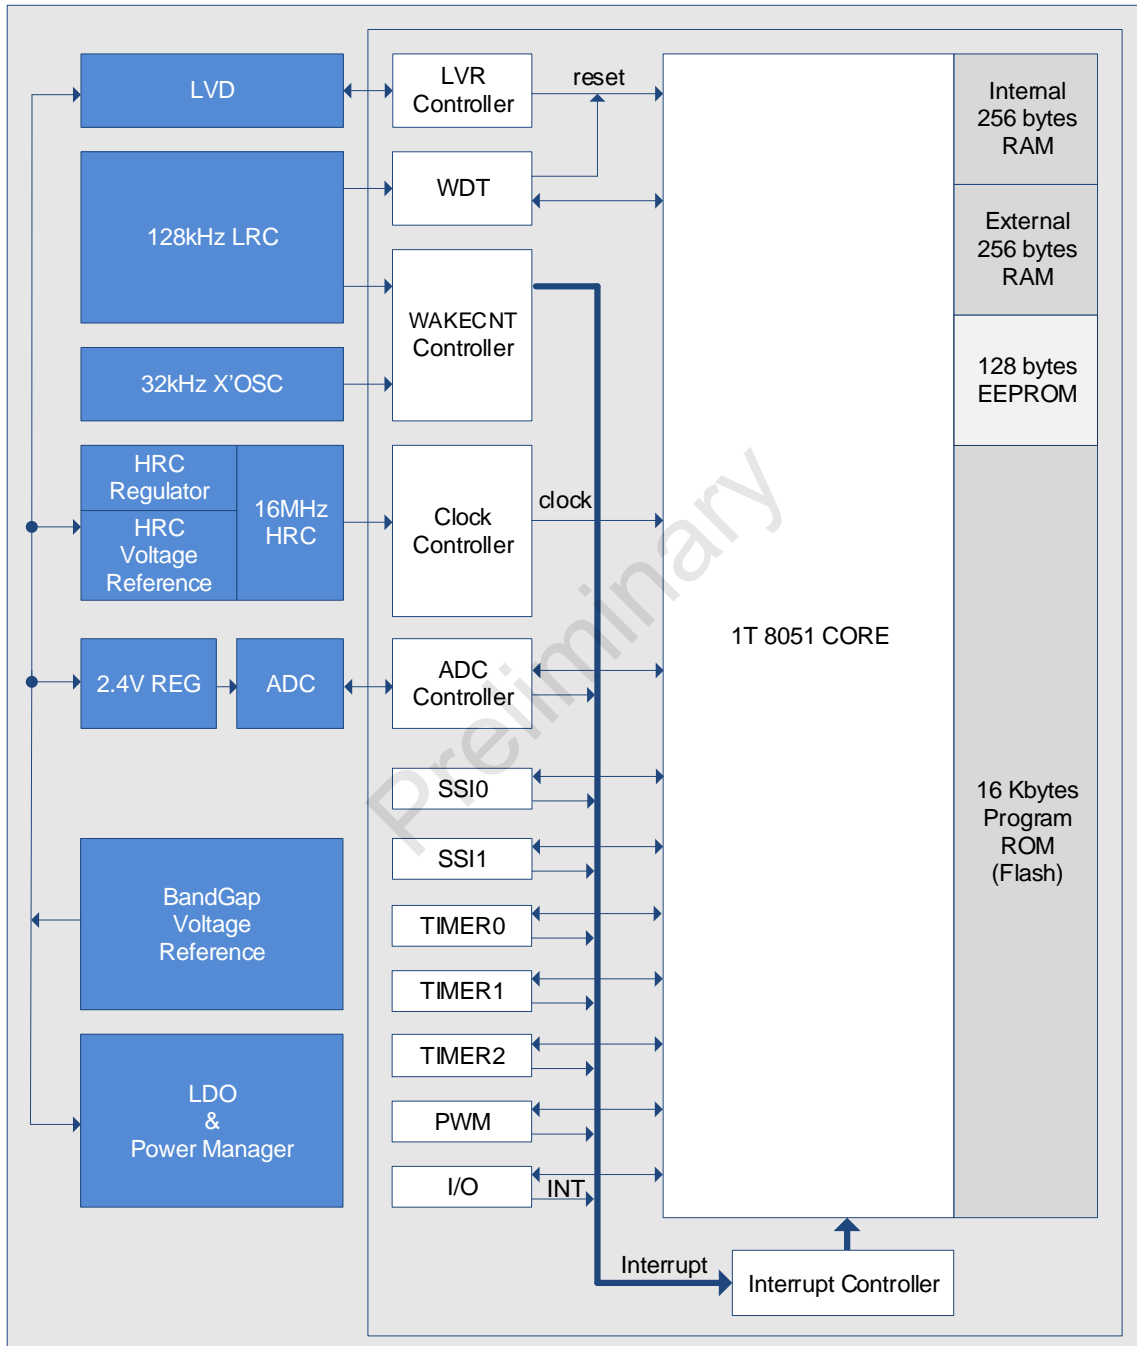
LVD
LVR Controller
reset
Internal 256 bytes RAM
128kHz LRC
WDT
External 256 bytes RAM
WAKECNT Controller
128 bytes EEPROM
32kHz X'OSC
HRC Regulator
HRC Voltage Reference
16MHz HRC
Clock Controller
clock
1T 8051 CORE
2.4V REG
ADC
ADC Controller
Preliminary
SSI0
SSI1
16 Kbytes Program ROM (Flash)
BandGap Voltage Reference
TIMER0
TIMER1
TIMER2
LDO & Power Manager
PWM
I/O
INT
Interrupt
Interrupt Controller